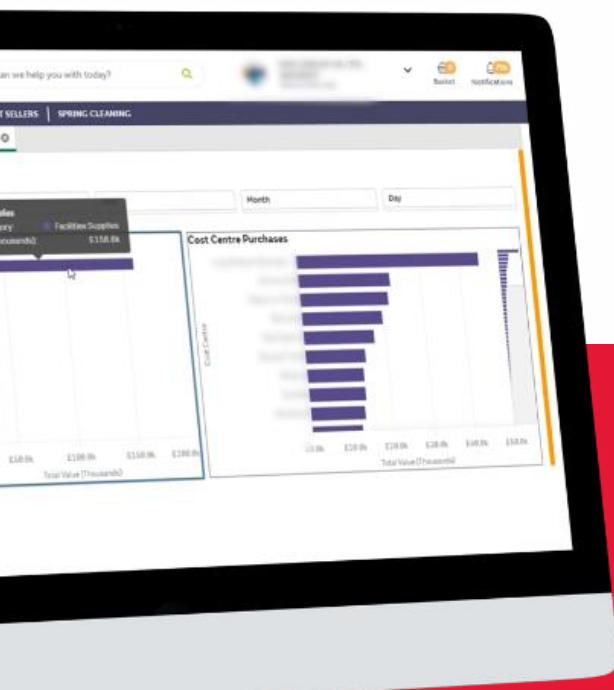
an we help you with today?

Basket Notifications

T SELLERS | SPRING CLEANING

Month

Day

plies
ory Facilities Supplies
ousands) £158.8k

Cost Centre Purchases

Cost Centre

£10.0k £100.0k £150.0k £200.0k
Total Value (Thousands)

£0.0k £10.0k £20.0k £30.0k £40.0k £50.0k
Total Value (Thousands)